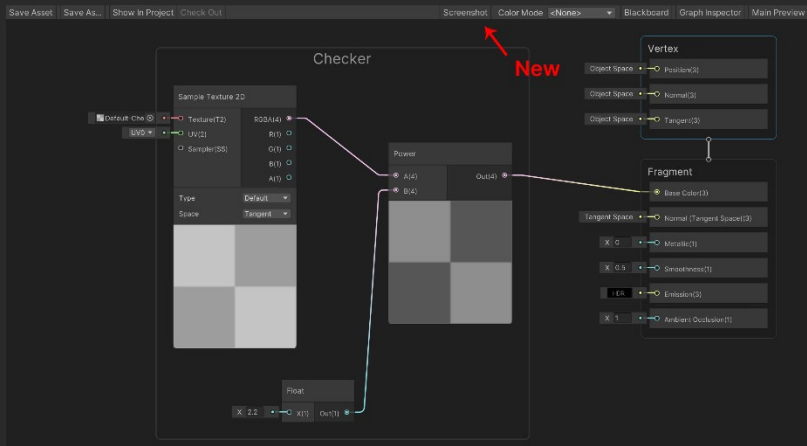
Save Asset Save As... Show In Project Check Out Screenshot Color Mode <None> Blackboard Graph Inspector Main Preview

New

Checker

Sample Texture 2D
Default-Che
UV0
Texture(T2)
UV(2)
Sampler(SS)
RGBA(4)
R(1)
G(1)
B(1)
A(1)
Type Default
Space Tangent

Power
A(4)
B(4)
Out(4)

Float
X 2.2
X(1)
Out(1)

Vertex
Object Space Position(3)
Object Space Normal(3)
Object Space Tangent(3)

Fragment
Base Color(3)
Tangent Space Normal (Tangent Space)(3)
X 0 Metallic(1)
X 0.5 Smoothness(1)
HDR Emission(3)
X 1 Ambient Occlusion(1)